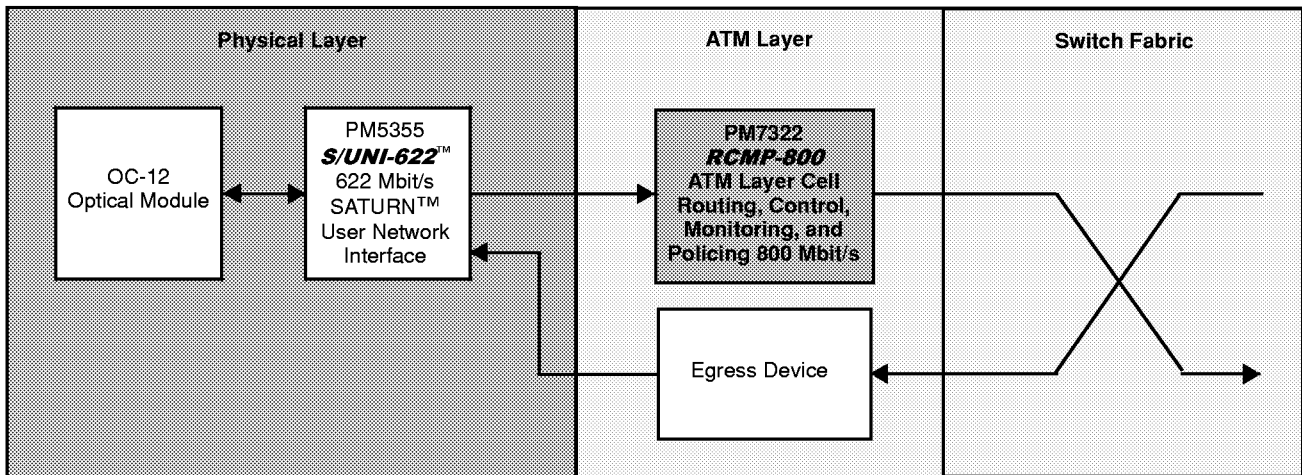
Physical Layer

ATM Layer

Switch Fabric

OC-12 Optical Module

PM5355 *S/UNI-622*™ 622 Mbit/s SATURN™ User Network Interface

PM7322 *RCMP-800* ATM Layer Cell Routing, Control, Monitoring, and Policing 800 Mbit/s

Egress Device